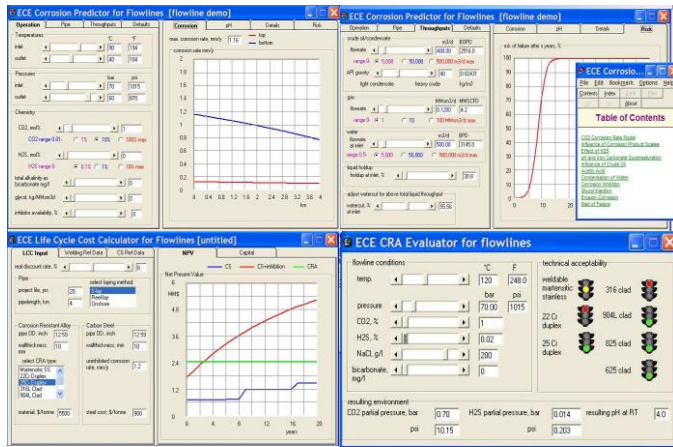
ECE Corrosion Predictor for Flowlines [flowline demo]

Operation | Pipe | Throughputs | Details

Temperature
°C °F
inlet 90 194
outlet 40 104

Pressures
bar psi
inlet 70 1015
outlet 60 870

Chemistry

CO2, mol% 1
range 0.01 - 1% 10% 100% max

H2S, mol% 0
H2S range 0.1% 1% 10% max

total alkalinity as bicarbonate mg/l 0

glycol, kg/MMscm3d 0

inhibitor availability, % 0

Corrosion | pH | Details | Risk

max. corrosion rate, mm/y 1.16 top bottom

corrosion rate mm/y

0 0.4 0.8 1.2 1.6 2 2.4 2.8 3.2 3.6 4 km

ECE Corrosion Predictor for Flowlines [flowline demo]

Operation | Pipe | Throughputs | Details

crude oil/condensate
m3/d BOPD
flowrate 400.00 2516.0
range 5,000 50,000 500,000 m3/d max
API gravity 40 0.8251
light condensate heavy crude kg/m3

gas
MMscm3/d MMSCFD
flowrate 0.1200 4.2
range 1 10 100 MMscm3/d max

water
m3/d BPD
flowrate at inlet 500.00 3145.0
range 5,000 50,000 500,000 m3/d max

liquid holdup
holdup at inlet, % 30.6

adjust watercut for above total liquid throughput

watercut, % at inlet 55.56

Corrosion | pH | Details | Risk

risk of failure after x years, %

ECE Corrosio...
File Edit Bookmark Options Help
Contents Index Back
About

Table of Contents

CO2 Corrosion Rate Model
Influence of Corrosion Product Scales
Effect of H2S
pH and Iron Carbonate Supersaturation
Influence of Crude Oil
Acetic Acid
Condensation of Water
Corrosion Inhibition
Glycol Injection
Erosion-Corrosion
Risk of Failure

ECE Life Cycle Cost Calculator for Flowlines [untitled]

LCC Input | Welding Ref Data | CS Ref Data

real discount rate, % 5

Pipe
project life, yrs 20
pipelength, km 4

select laying method
S-lay
Reel-lay
Onshore

Corrosion Resistant Alloy
pipe OD, inch 12.59
wallthickness, mm 10

select CRA type
Martensitic SS
22Cr Duplex
25Cr Duplex
316L Clad
904L Clad

material, $/tonne 5500

Carbon Steel
pipe OD, inch 12.59
wallthickness, mm 10
uninhibited corrosion rate, mm/y 1.2

steel cost, $/tonne 900

NPV | Capital

Net Present Value
CS CS+inhibition CRA
MM$

0 4 8 12 16 20 years

ECE CRA Evaluator for flowlines

flowline conditions
°C F
temp. 120 248.0
bar psi
pressure 70.00 1015
CO2, % 1
H2S, % 0.02
NaCl, g/l 200
bicarbonate, mg/l 0

technical acceptability
weldable martensitic stainless
316 clad
22 Cr duplex
904L clad
25 Cr duplex
825 clad
625 clad

resulting environment
CO2 partial pressure, bar 0.70 H2S partial pressure, bar 0.014 resulting pH at RT 4.0
psi 10.15 psi 0.203